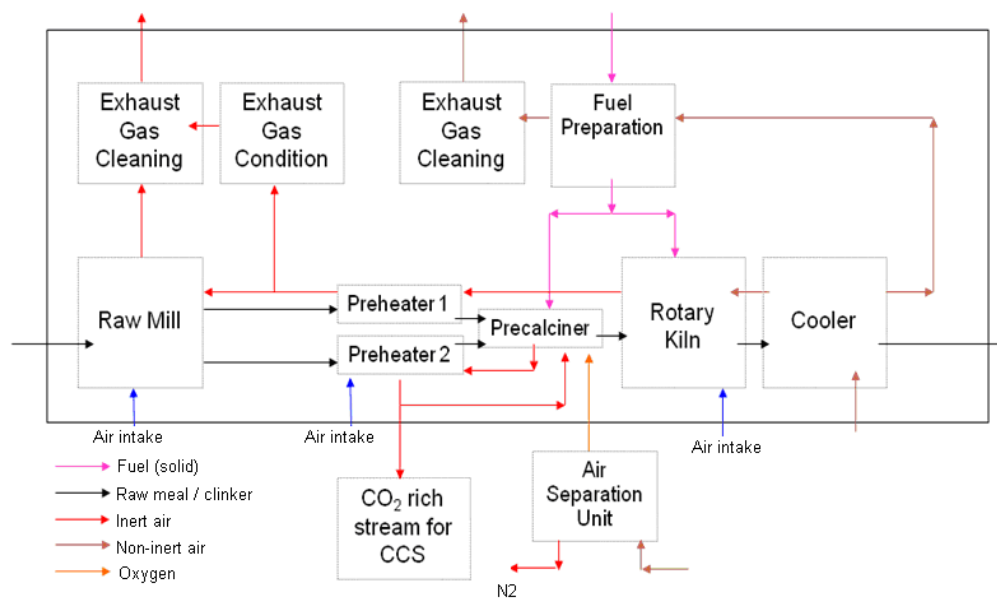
Exhaust Gas Cleaning

Exhaust Gas Condition

Exhaust Gas Cleaning

Fuel Preparation

Raw Mill

Preheater 1

Preheater 2

Precalciner

Rotary Kiln

Cooler

Air intake

Air intake

Air intake

Fuel (solid)

Raw meal / clinker

Inert air

Non-inert air

Oxygen

$CO_2$ rich stream for CCS

Air Separation Unit

N2